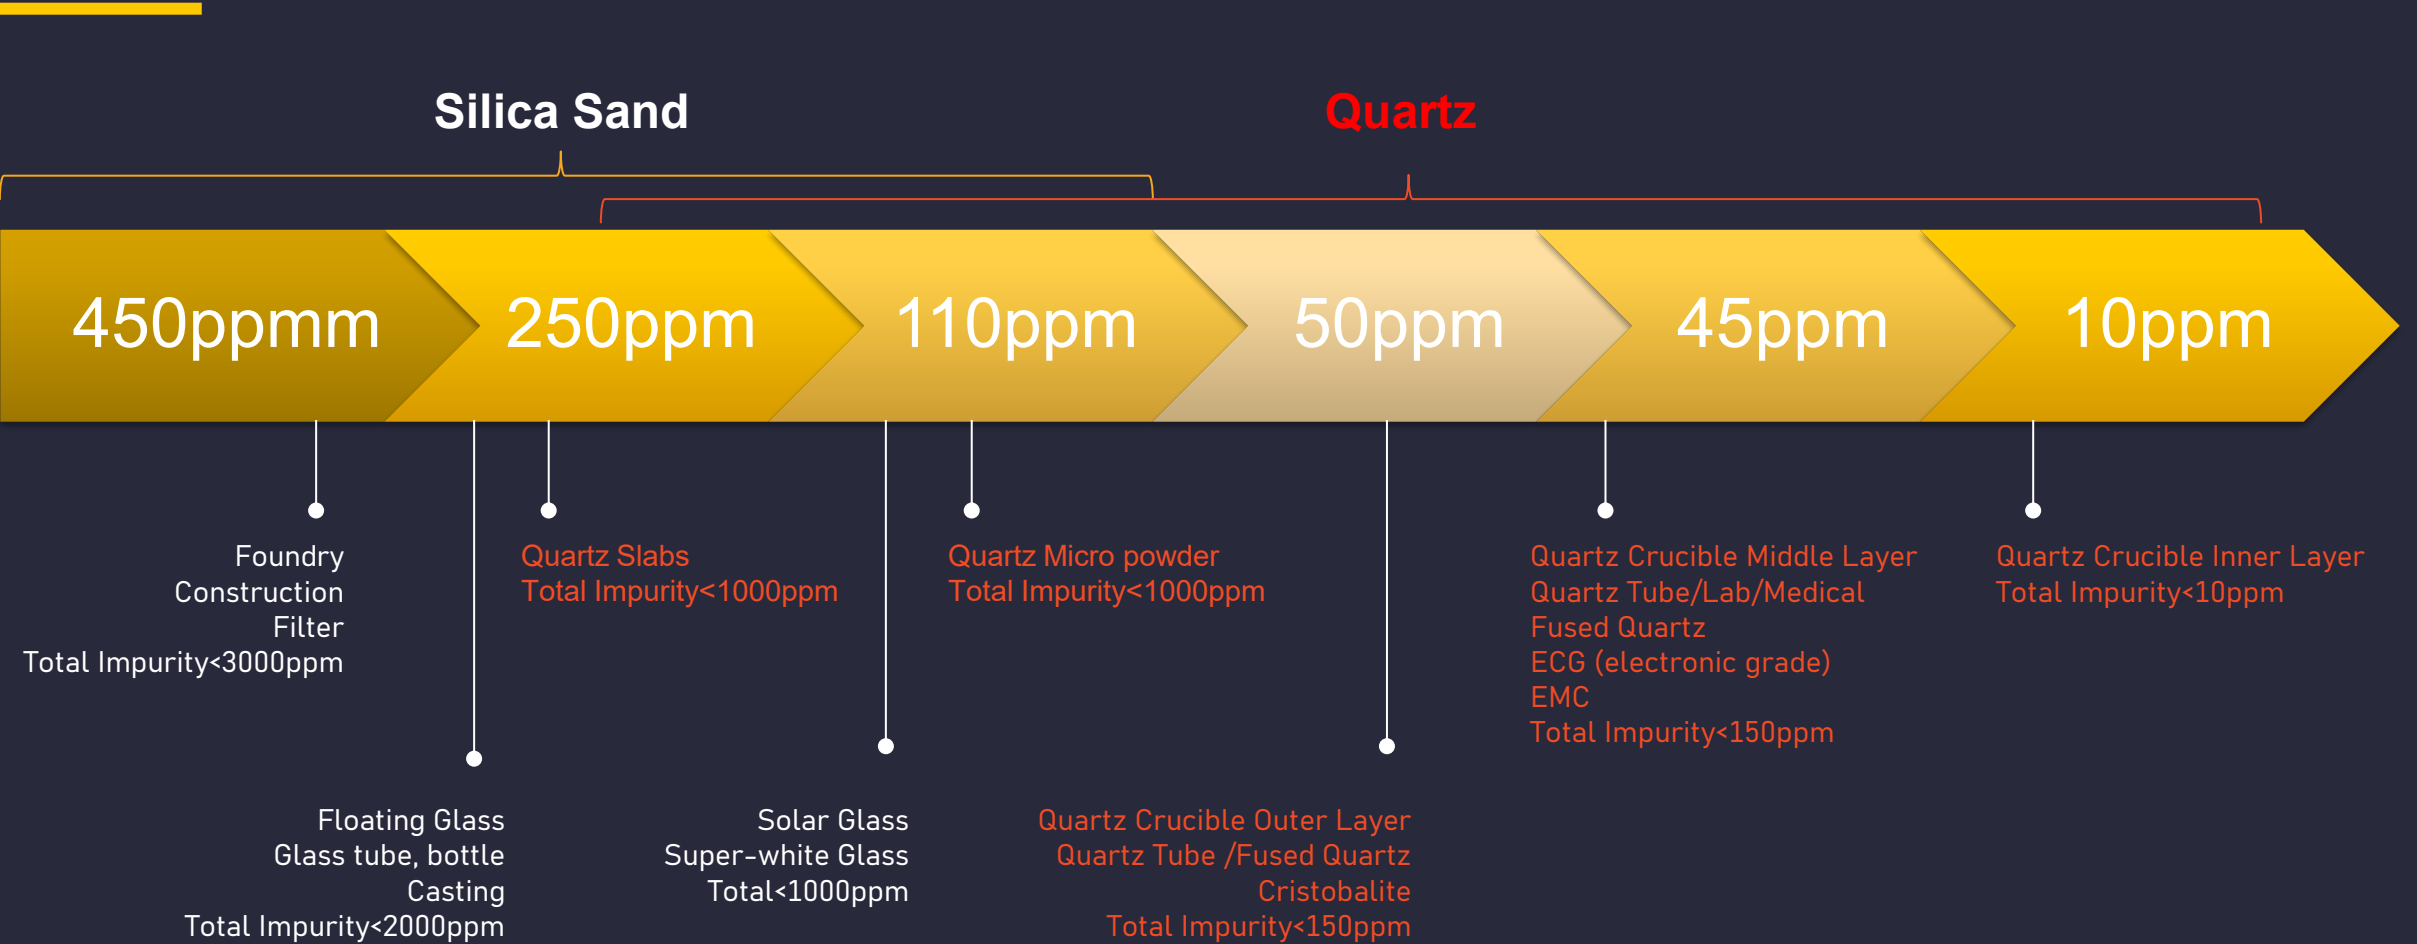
Silica Sand

Quartz

450ppmm 250ppm 110ppm 50ppm 45ppm 10ppm

Foundry
Construction
Filter
Total Impurity<3000ppm

Quartz Slabs
Total Impurity<1000ppm

Quartz Micro powder
Total Impurity<1000ppm

Quartz Crucible Middle Layer
Quartz Tube/Lab/Medical
Fused Quartz
ECG (electronic grade)
EMC
Total Impurity<150ppm

Quartz Crucible Inner Layer
Total Impurity<10ppm

Floating Glass
Glass tube, bottle
Casting
Total Impurity<2000ppm

Solar Glass
Super-white Glass
Total<1000ppm

Quartz Crucible Outer Layer
Quartz Tube /Fused Quartz
Cristobalite
Total Impurity<150ppm